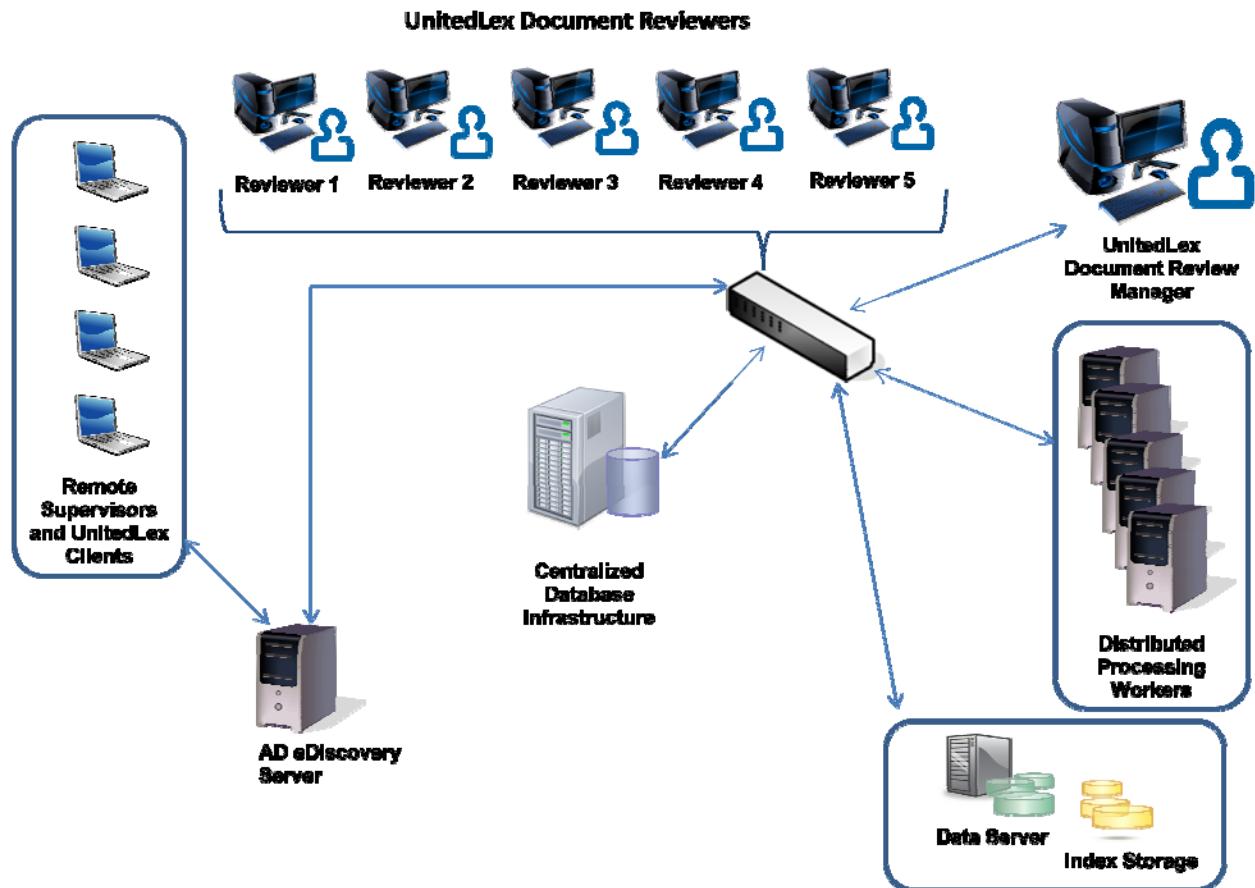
UnitedLex Document Reviewers

Reviewer 1
Reviewer 2
Reviewer 3
Reviewer 4
Reviewer 5

UnitedLex Document Review Manager

Remote Supervisors and UnitedLex Clients

Centralized Database Infrastructure

Distributed Processing Workers

AD eDiscovery Server

Data Server
Index Storage